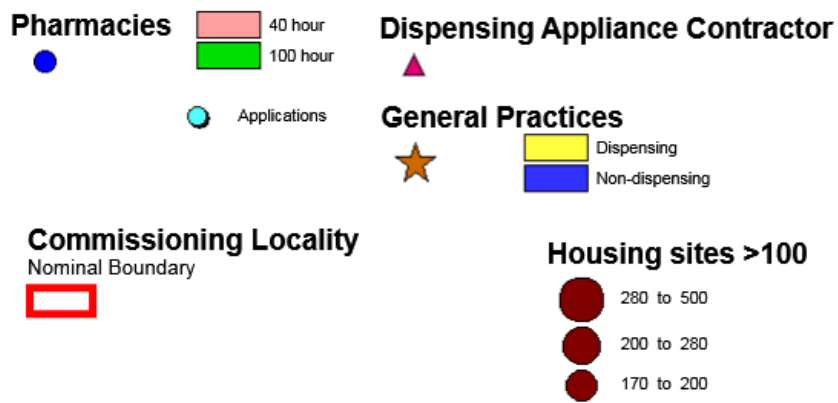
Pharmacies

40 hour

100 hour

Applications

Dispensing Appliance Contractor

General Practices

Dispensing

Non-dispensing

Commissioning Locality

Nominal Boundary

Housing sites >100

280 to 500

200 to 280

170 to 200